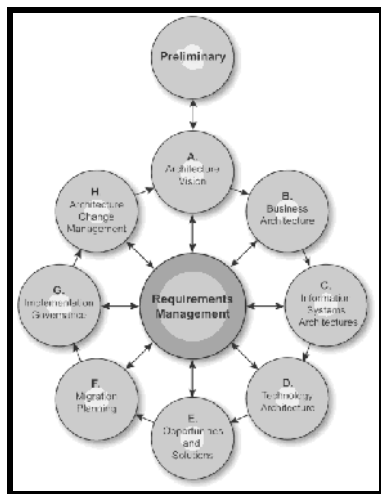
Preliminary

A. Architecture Vision

B. Business Architecture

C. Information Systems Architectures

D. Technology Architecture

E. Opportunities and Solutions

F. Migration Planning

G. Implementation Governance

H. Architecture Change Management

Requirements Management